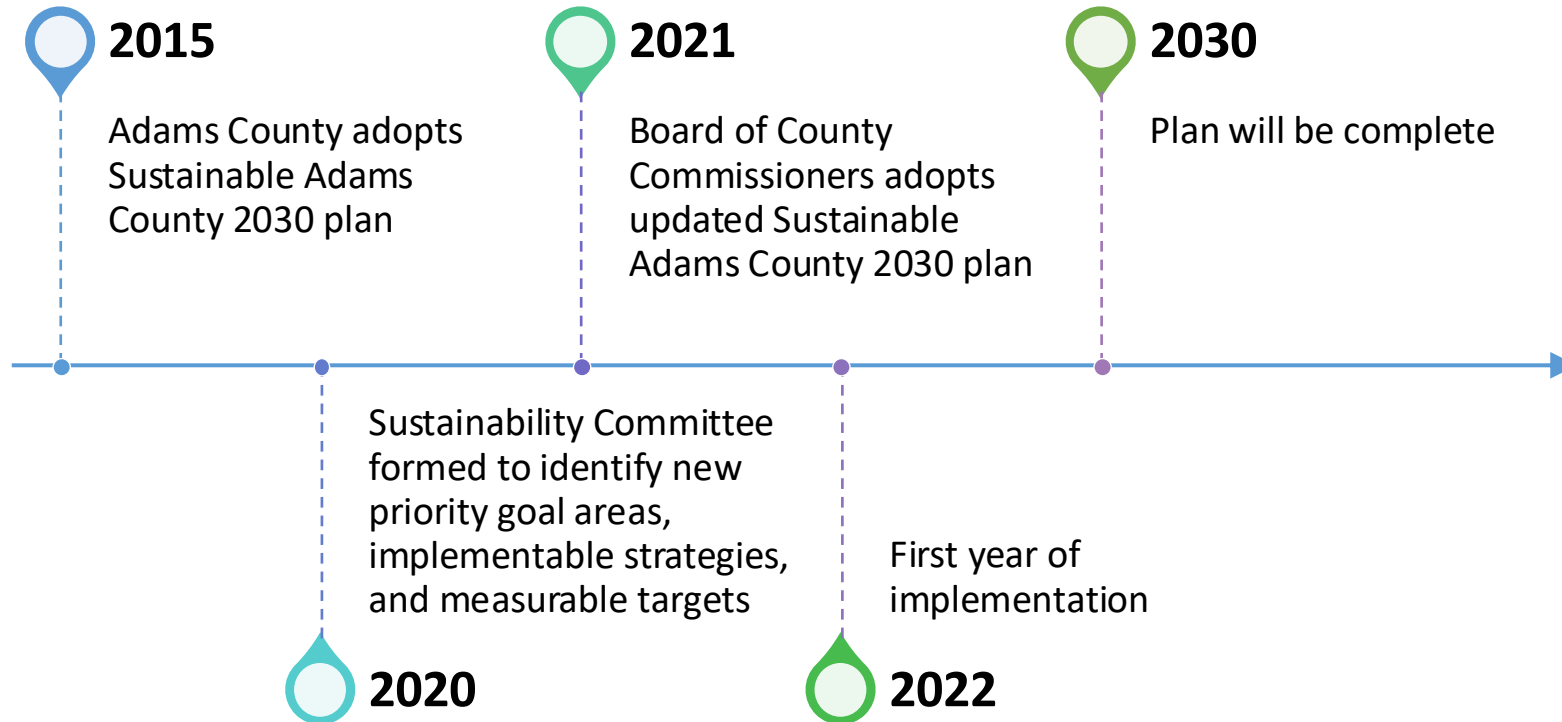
2015

Adams County adopts Sustainable Adams County 2030 plan

2021

Board of County Commissioners adopts updated Sustainable Adams County 2030 plan

2030

Plan will be complete

Sustainability Committee formed to identify new priority goal areas, implementable strategies, and measurable targets

2020

First year of implementation

2022